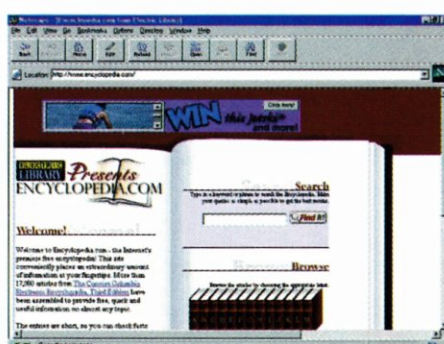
Netscape - [Encyclopedia.com from Electric Library]

File Edit View Go Bookmarks Options Directory Window Help

Location: http://www.encyclopedia.com/

WIN this jacket and more!

Click Here!

ELECTRIC LIBRARY Presents ENCYCLOPEDIA.COM

Search

Type in a keyword or phrase to search the Encyclopedia. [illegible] your question as simple as possible to get the best results.

Find It!

Welcome!

Welcome to Encyclopedia.com - the Internet's premiere free encyclopedia! This site conveniently places an extraordinary amount of information at your fingertips. More than 17,000 articles from The Concise Columbia Electronic Encyclopedia, Third Edition have been assembled to provide free, quick and useful information on almost any topic.

The entries are short, so you can check facts

Browse

Browse the articles by choosing the appropriate letter.